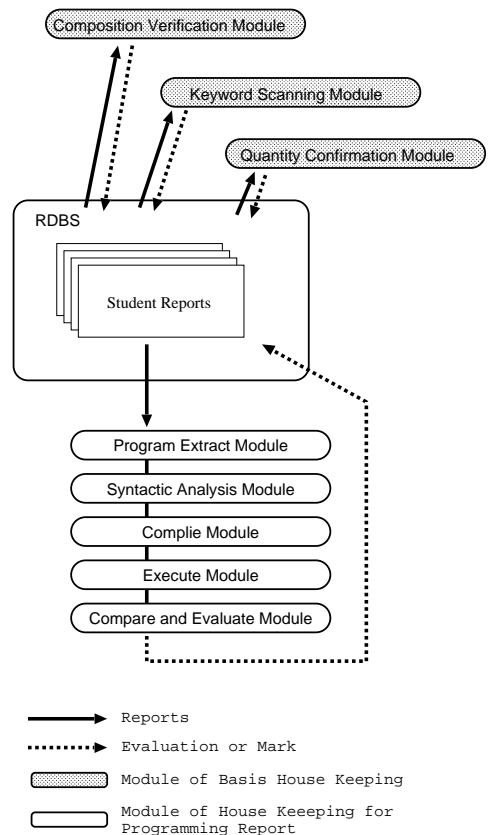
Composition Verification Module

Keyword Scanning Module

Quantity Confirmation Module

RDBS

Student Reports

Program Extract Module

Syntactic Analysis Module

Complie Module

Execute Module

Compare and Evaluate Module

Reports

Evaluation or Mark

Module of Basis House Keeping

Module of House Keeeping for Programming Report